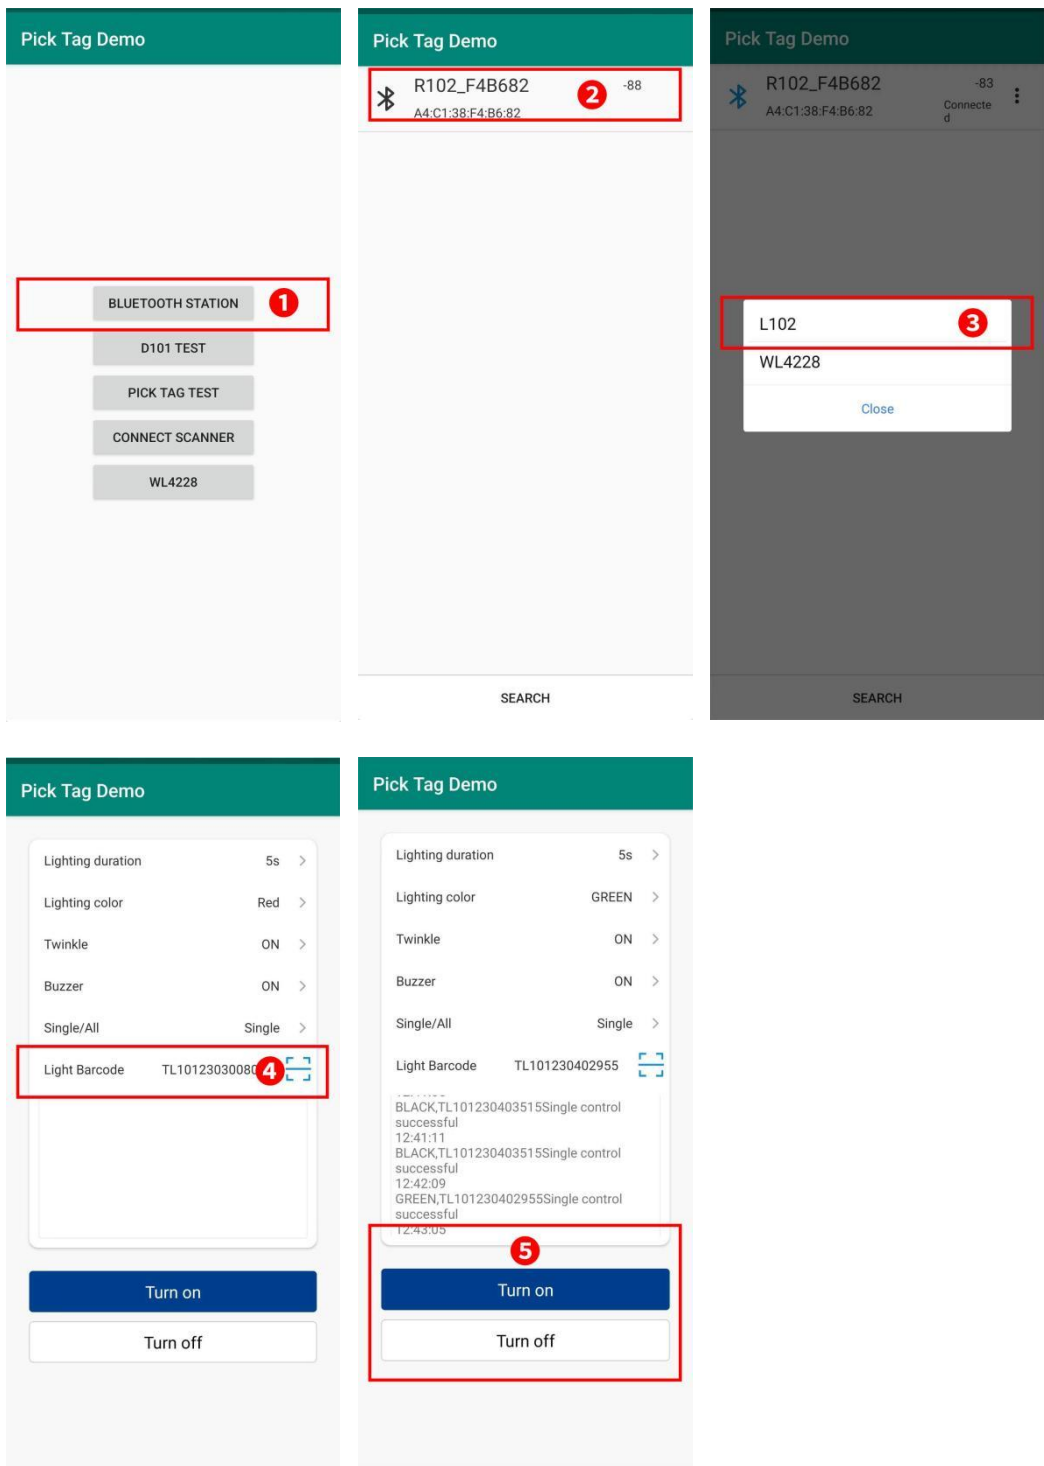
Pick Tag Demo

BLUETOOTH STATION 1

D101 TEST

PICK TAG TEST

CONNECT SCANNER

WL4228

Pick Tag Demo

R102_F4B682 2 -88
A4:C1:38:F4:B6:82

SEARCH

Pick Tag Demo

R102_F4B682 -83
A4:C1:38:F4:B6:82 Connected

L102 3

WL4228

Close

SEARCH

Pick Tag Demo

Lighting duration 5s

Lighting color Red

Twinkle ON

Buzzer ON

Single/All Single

Light Barcode TL10123030080 4

Turn on

Turn off

Pick Tag Demo

Lighting duration 5s

Lighting color GREEN

Twinkle ON

Buzzer ON

Single/All Single

Light Barcode TL101230402955

BLACK,TL101230403515Single control successful
12:41:11
BLACK,TL101230403515Single control successful
12:42:09
GREEN,TL101230402955Single control successful
12:43:05

5

Turn on

Turn off